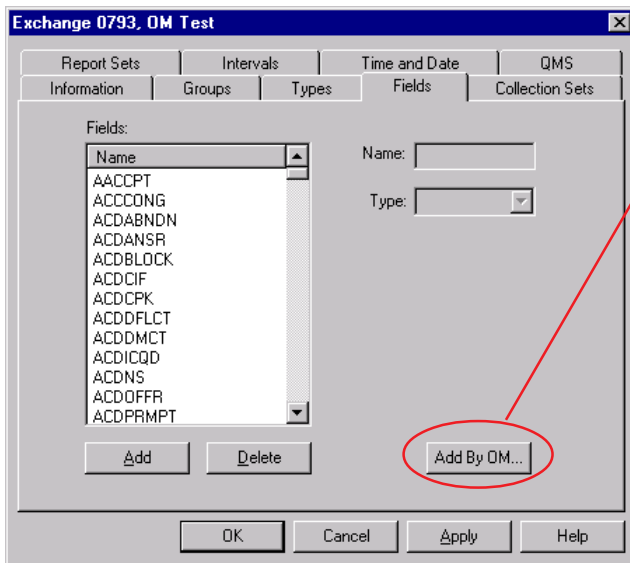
Exchange 0793, OM Test

Report Sets
Intervals
Time and Date
QMS
Information
Groups
Types
Fields
Collection Sets

Fields:

| Name |
|---|
| AACCPT |
| ACCCONG |
| ACDABNDN |
| ACDANSR |
| ACDBLOCK |
| ACDCIF |
| ACDCPK |
| ACDDFLCT |
| ACDDMCT |
| ACDICQD |
| ACDNS |
| ACDOFFR |
| ACDPRMPT |

Name:
Type:

Add
Delete
Add By OM...

OK
Cancel
Apply
Help